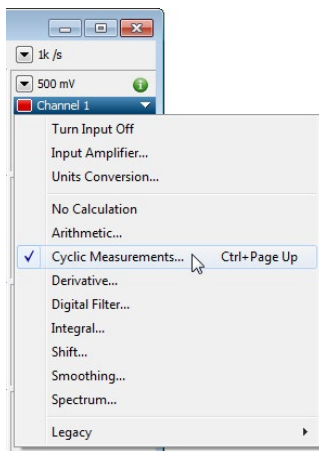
1k /s

500 mV

Channel 1

Turn Input Off
Input Amplifier...
Units Conversion...

No Calculation
Arithmetic...
✓ Cyclic Measurements... Ctrl+Page Up
Derivative...
Digital Filter...
Integral...
Shift...
Smoothing...
Spectrum...

Legacy